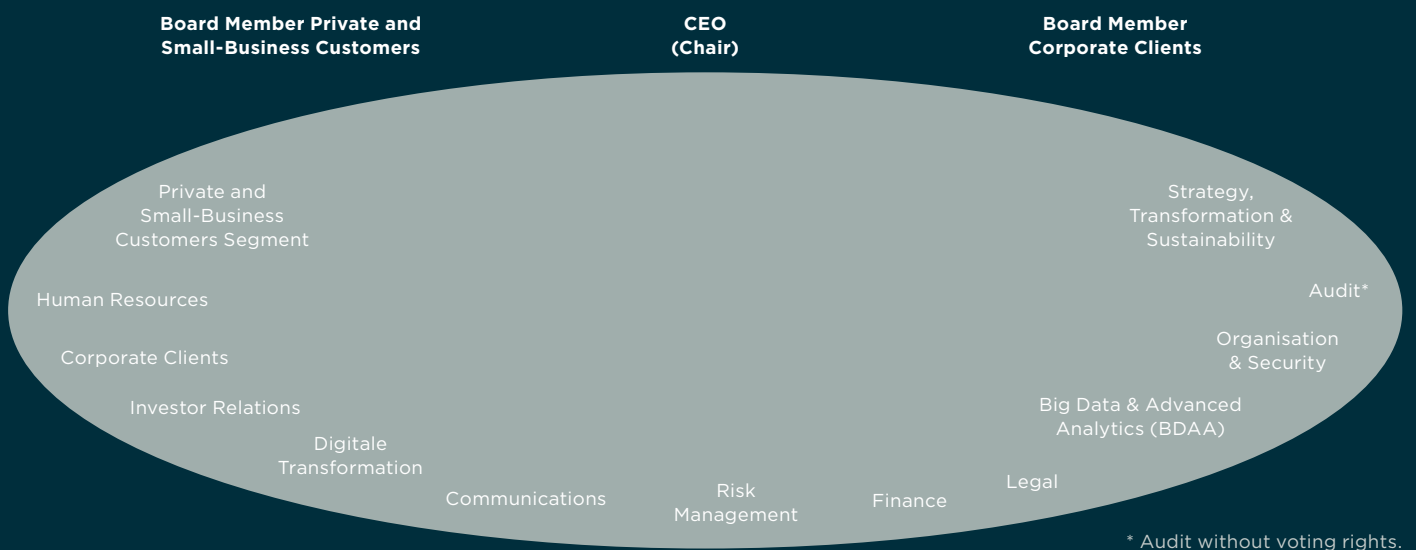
Board Member Private and Small-Business Customers

CEO (Chair)

Board Member Corporate Clients

Private and Small-Business Customers Segment

Human Resources

Corporate Clients

Investor Relations

Digitale Transformation

Communications

Risk Management

Finance

Legal

Big Data & Advanced Analytics (BDAA)

Organisation & Security

Audit*

Strategy, Transformation & Sustainability

* Audit without voting rights.